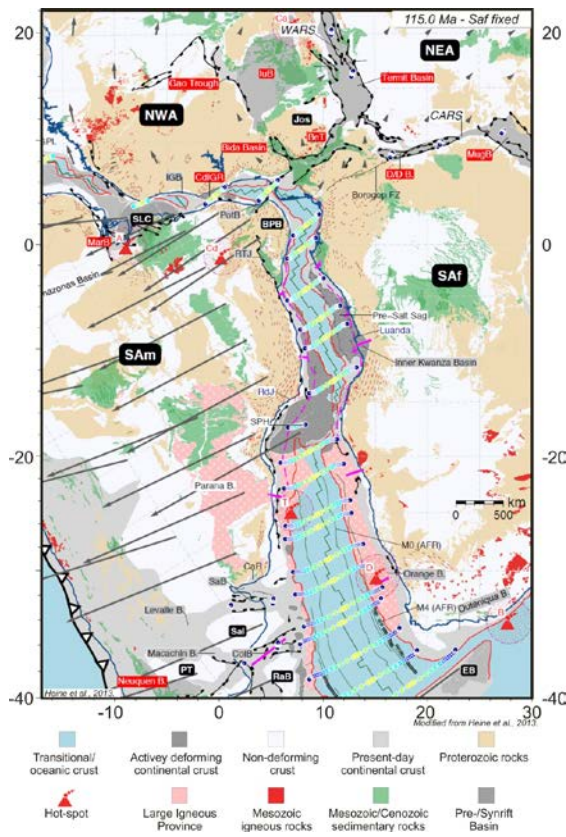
115.0 Ma - Saf fixed

20

20

Ca

WARS

NEA

IuB

Termit Basin

Gao Trough

NWA

Jos

BeT

CARS

SPL

Bida Basin

MugB

IGB

CdGR

D/D B.

Borogop FZ

SLC

PotB

BPB

0

0

MarB

Cd

RTJ

Amazonas Basin

SAf

Pre-Salt Sag

Luanda

SAm

Inner Kwanza Basin

RdJ

SPH

-20

-20

Parana B.

T

km

0 500

M0 (AFR)

TD

Orange B.

CaR

SaB

M4 (AFR)

Outeniqua B.

Levalle B.

Sal

Macachin B.

ColB

PT

RaB

EB

Neuquen B.

Heine et al., 2013

Modified from Heine et al., 2013

-40

-40

-10

0

10

20

30

Transitional/ oceanic crust

Actively deforming continental crust

Non-deforming crust

Present-day continental crust

Proterozoic rocks

Hot-spot

Large Igneous Province

Mesozoic igneous rocks

Mesozoic/Cenozoic sedimentary rocks

Pre-/Synrift Basin